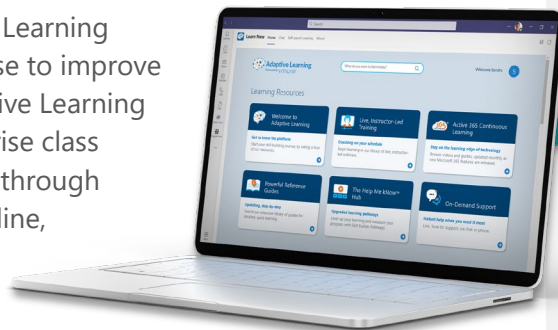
Learning
se to improve
ive Learning
ise class
through
line,

Learn Now Home Chat Self-paced Learning About

Adaptive Learning

What do you want to learn today?

Welcome Sarah S

Learning Resources

Welcome to Adaptive Learning

Get to know the platform

Live, Instructor-Led Training

Coaching on your schedule

Active 365 Continuous Learning

Stay on the learning edge of technology

Powerful Reference Guides

Updating, step-by-step

The Help Me Know™ Hub

Organize learning pathways

On-Demand Support

Instant help when you need it most